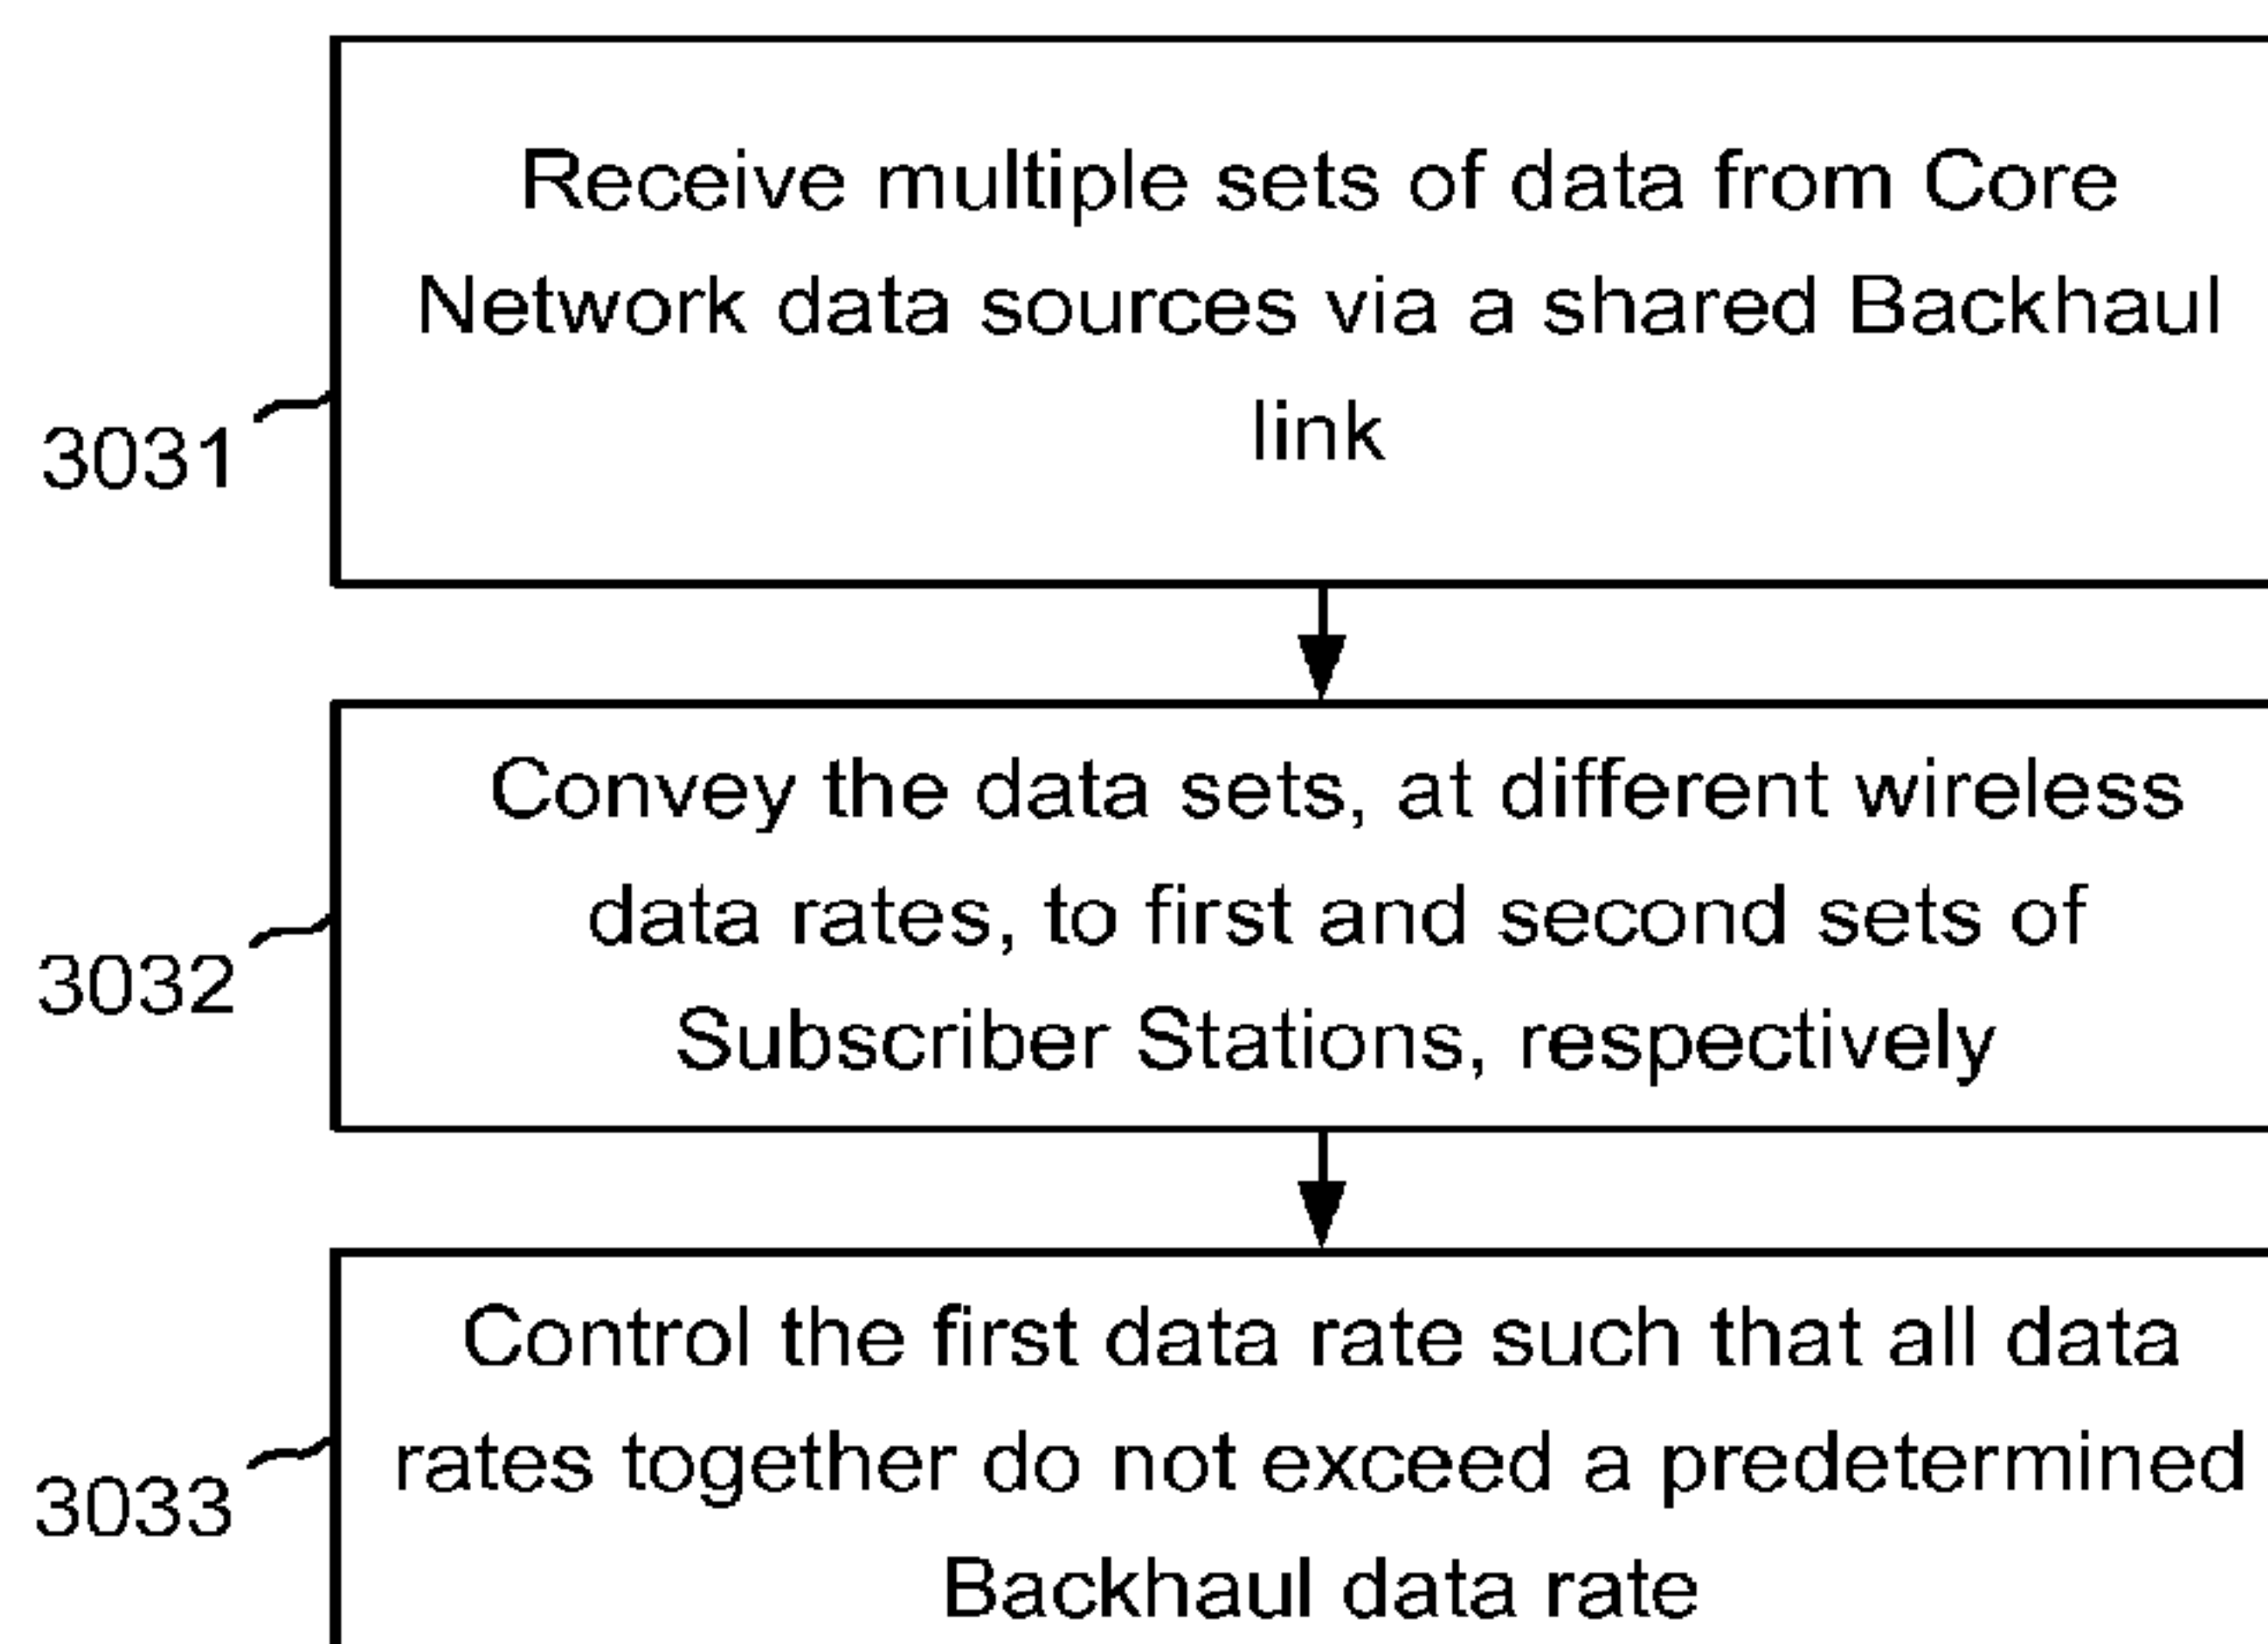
3031

Receive multiple sets of data from Core Network data sources via a shared Backhaul link

3032

Convey the data sets, at different wireless data rates, to first and second sets of Subscriber Stations, respectively

3033

Control the first data rate such that all data rates together do not exceed a predetermined Backhaul data rate